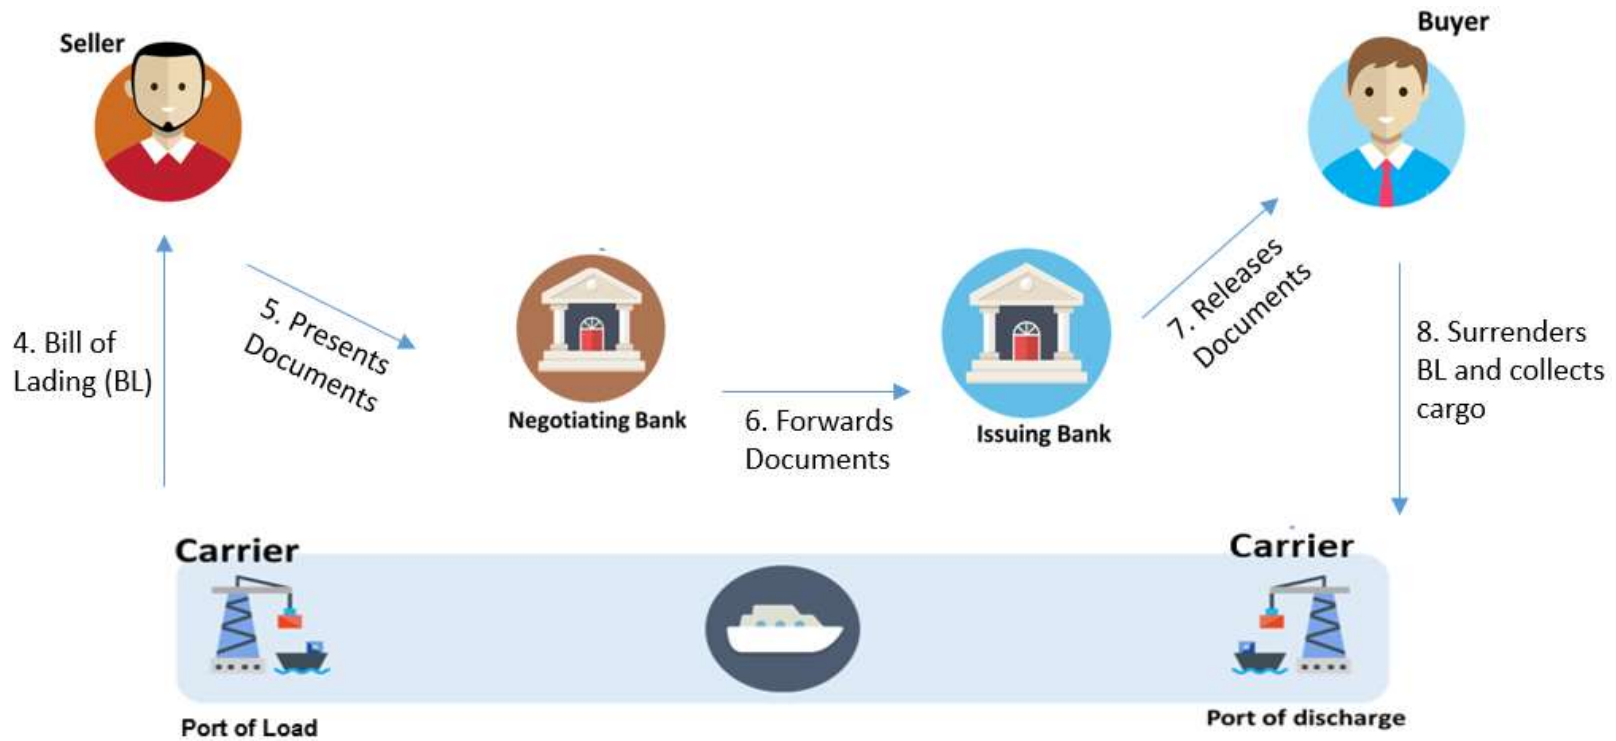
Seller

Buyer

4. Bill of Lading (BL)

5. Presents Documents

Negotiating Bank

6. Forwards Documents

Issuing Bank

7. Releases Documents

8. Surrenders BL and collects cargo

Carrier

Carrier

Port of Load

Port of discharge